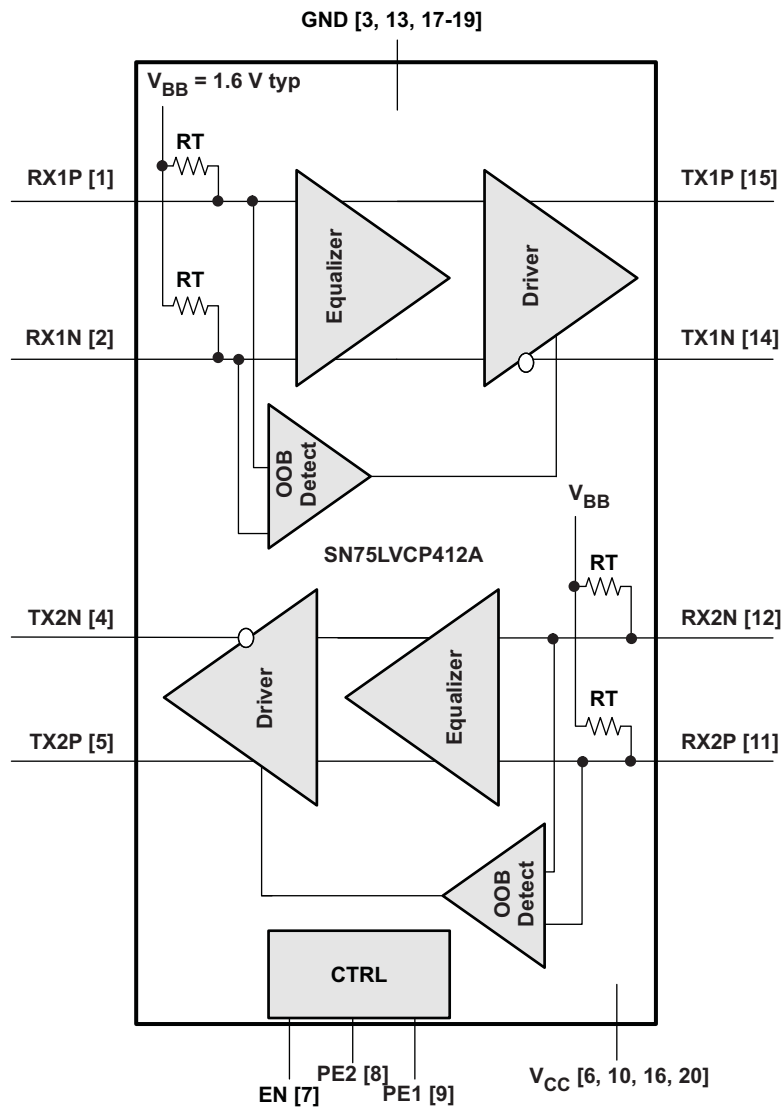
GND [3, 13, 17-19]

$V_{BB}$ = 1.6 V typ

RT

RX1P [1]

TX1P [15]

Equalizer

Driver

RT

RX1N [2]

TX1N [14]

OOB Detect

$V_{BB}$

SN75LVCP412A

RT

TX2N [4]

RX2N [12]

Driver

Equalizer

RT

TX2P [5]

RX2P [11]

OOB Detect

CTRL

EN [7]

PE2 [8]

PE1 [9]

$V_{CC}$ [6, 10, 16, 20]